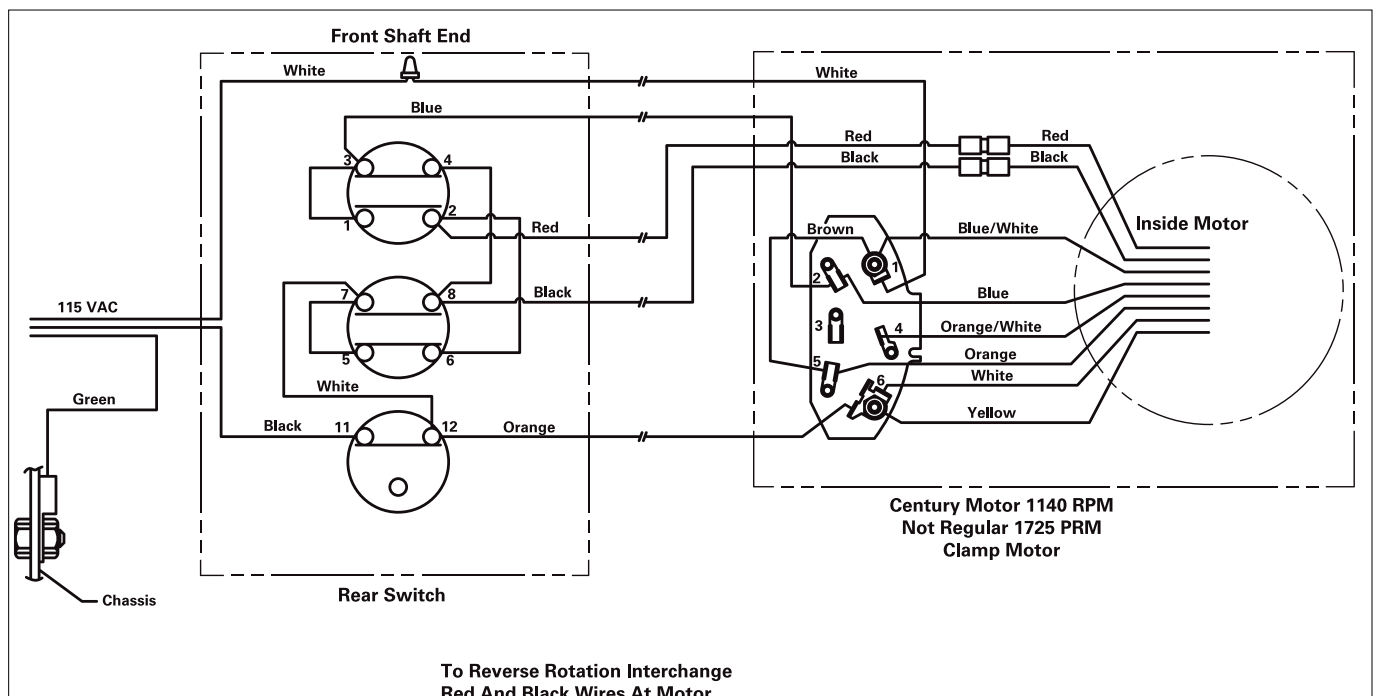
Front Shaft End

White
Blue
3
4
1
2
Red
7
8
Black
5
6
White
Black
11
12
Orange
115 VAC
Green
Chassis
Rear Switch

White
Red
Black
Red
Black
Inside Motor
Brown
Blue/White
2
1
Blue
3
4
Orange/White
Orange
5
White
6
Yellow

Century Motor 1140 RPM
Not Regular 1725 PRM
Clamp Motor

To Reverse Rotation Interchange
Red And Black Wires At Motor